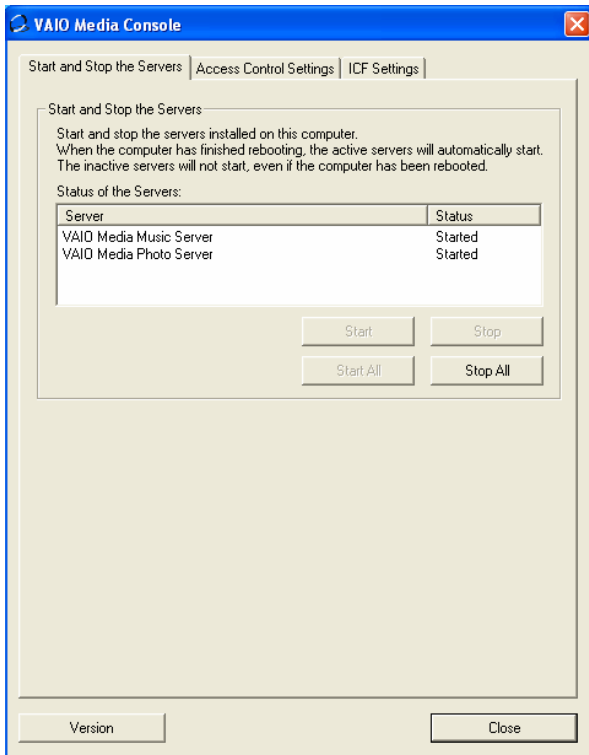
VAIO Media Console

Start and Stop the Servers | Access Control Settings | ICF Settings

Start and Stop the Servers

Start and stop the servers installed on this computer.
When the computer has finished rebooting, the active servers will automatically start.
The inactive servers will not start, even if the computer has been rebooted.

Status of the Servers:

| Server | Status |
|---|---|
| VAIO Media Music Server | Started |
| VAIO Media Photo Server | Started |

Start
Stop
Start All
Stop All

Version
Close